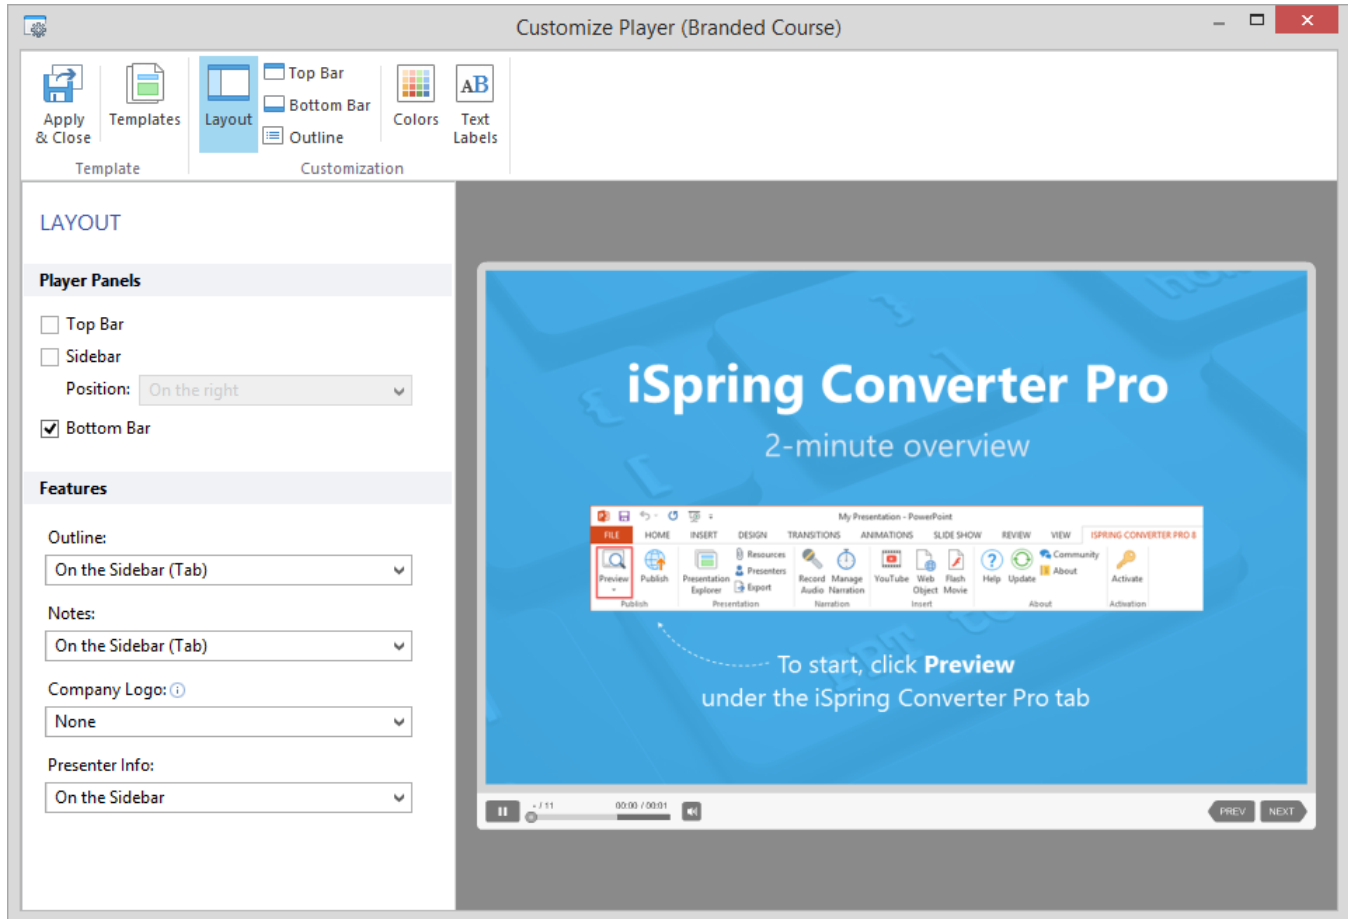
Customize Player (Branded Course)

Apply & Close
Templates
Template
Layout
Top Bar
Bottom Bar
Outline
Colors
Text Labels
Customization

LAYOUT

Player Panels

Top Bar
Sidebar
Position: On the right
Bottom Bar

Features

Outline:
On the Sidebar (Tab)
Notes:
On the Sidebar (Tab)
Company Logo:
None
Presenter Info:
On the Sidebar

iSpring Converter Pro
2-minute overview

My Presentation - PowerPoint
FILE HOME INSERT DESIGN TRANSITIONS ANIMATIONS SLIDE SHOW REVIEW VIEW ISPRING CONVERTER PRO 8
Preview Publish Presentation Explorer Resources Presenters Export Record Audio Manage Narration YouTube Web Object Flash Movie Help Update Community About Activate
Publish Presentation Narration Insert About Activation

To start, click Preview
under the iSpring Converter Pro tab

- / 11
00:00 / 00:01
PREV NEXT